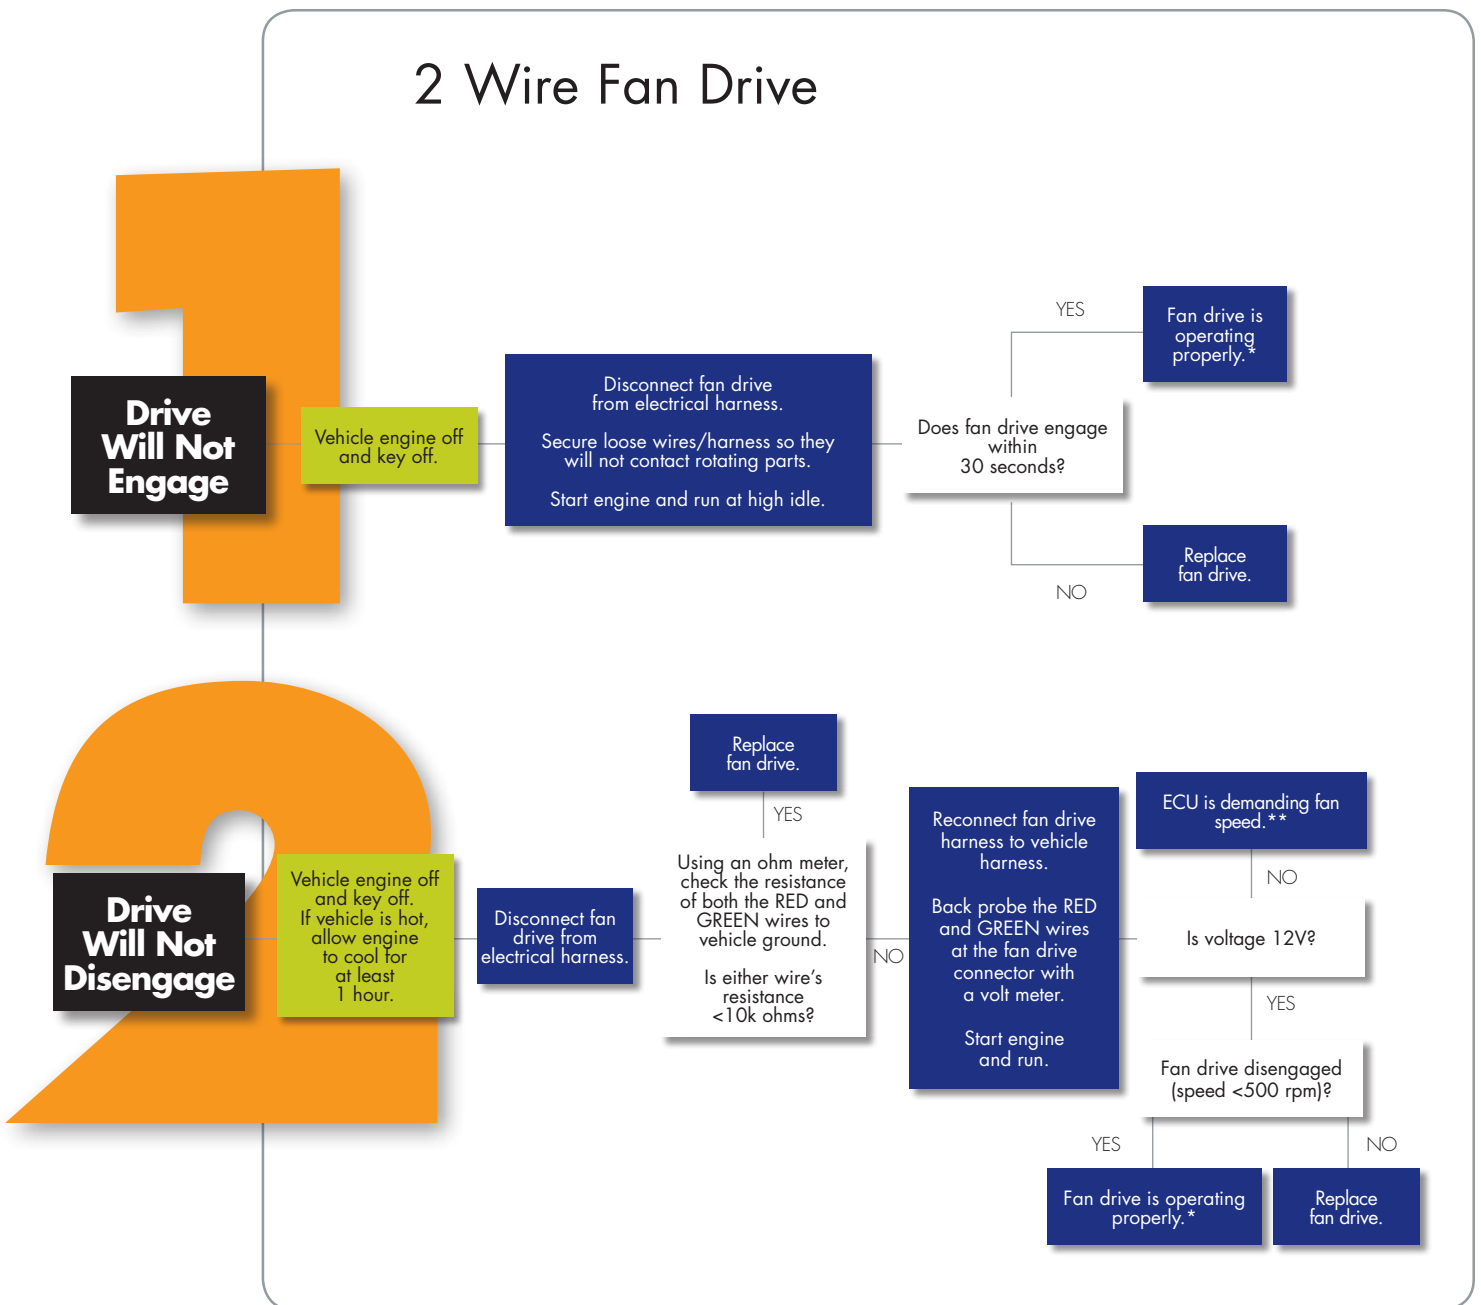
2 Wire Fan Drive

Drive Will Not Engage

Vehicle engine off and key off.

Disconnect fan drive from electrical harness.

Secure loose wires/harness so they will not contact rotating parts.

Start engine and run at high idle.

Does fan drive engage within 30 seconds?

YES

Fan drive is operating properly.*

NO

Replace fan drive.

Drive Will Not Disengage

Vehicle engine off and key off. If vehicle is hot, allow engine to cool for at least 1 hour.

Disconnect fan drive from electrical harness.

Replace fan drive.

YES

Using an ohm meter, check the resistance of both the RED and GREEN wires to vehicle ground.

Is either wire's resistance <10k ohms?

NO

Reconnect fan drive harness to vehicle harness.

Back probe the RED and GREEN wires at the fan drive connector with a volt meter.

Start engine and run.

ECU is demanding fan speed.**

NO

Is voltage 12V?

YES

Fan drive disengaged (speed <500 rpm)?

YES

Fan drive is operating properly.*

NO

Replace fan drive.